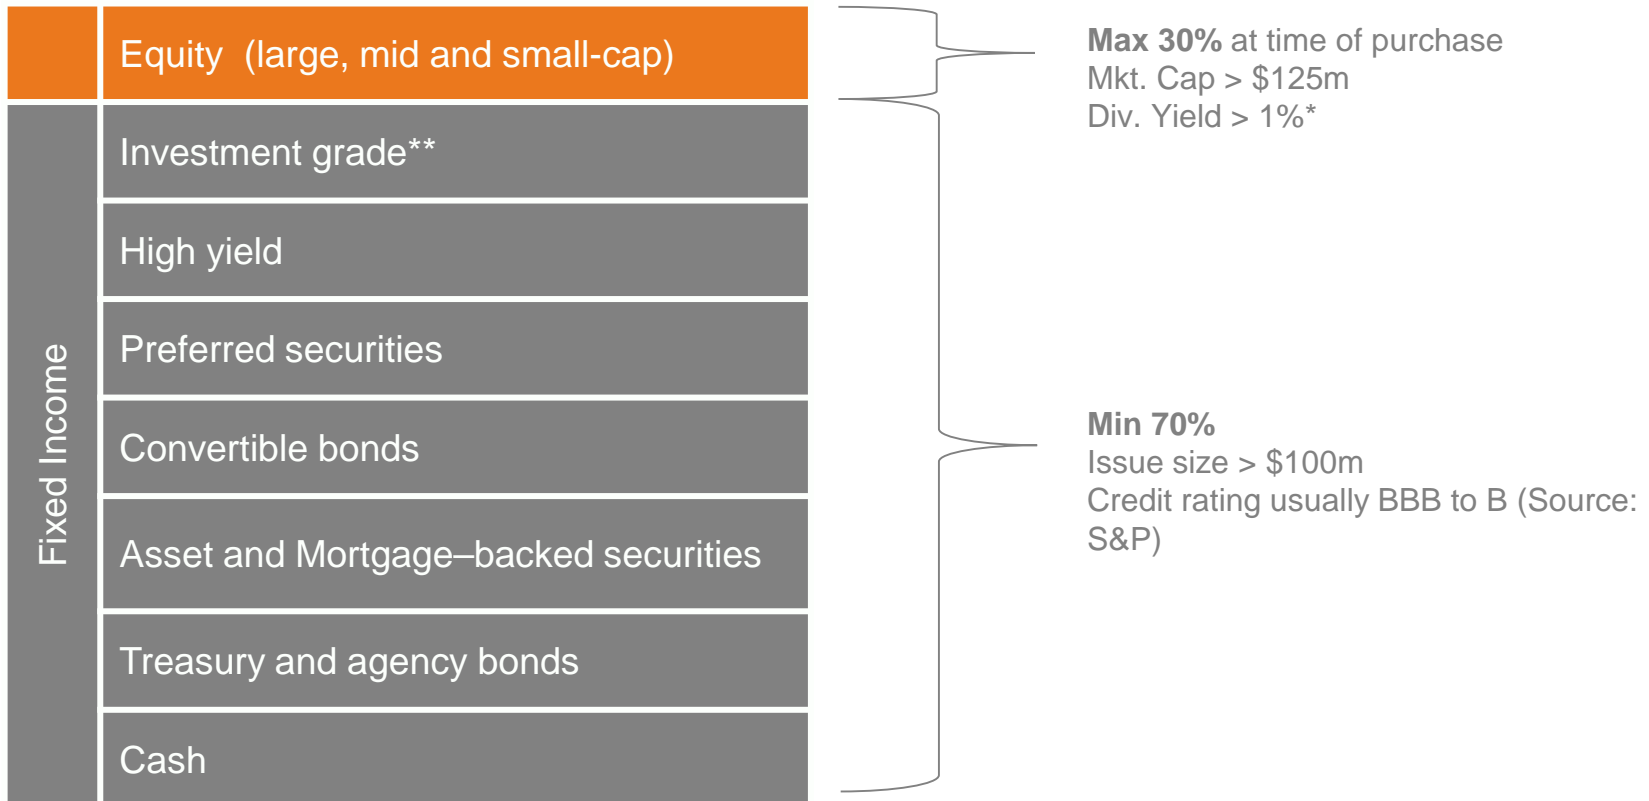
Equity (large, mid and small-cap)

Fixed Income

Investment grade**

High yield

Preferred securities

Convertible bonds

Asset and Mortgage–backed securities

Treasury and agency bonds

Cash

**Max 30%** at time of purchase
Mkt. Cap > \$125m
Div. Yield > 1%*

**Min 70%**
Issue size > \$100m
Credit rating usually BBB to B (Source: S&P)